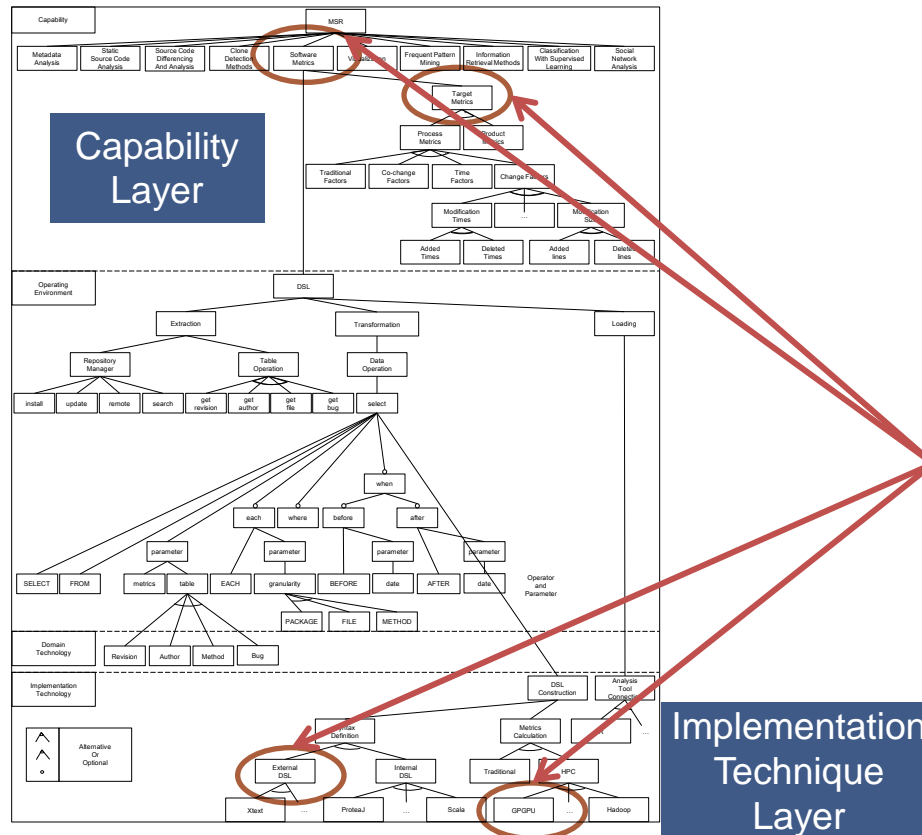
Capability

MSR

Metadata Analysis

Static Source Code Analysis

Source Code Differencing And Analysis

Clone Detection Methods

Software Metrics

Visualization

Frequent Pattern Mining

Information Retrieval Methods

Classification With Supervised Learning

Social Network Analysis

Target Metrics

Capability Layer

Process Metrics

Product Metrics

Traditional Factors

Co-change Factors

Time Factors

Change Factors

Modification Times

...

Modification Size

Added Times

Deleted Times

Added lines

Deleted lines

Operating Environment

DSL

Extraction

Transformation

Loading

Repository Manager

Table Operation

Data Operation

install

update

remote

search

get revision

get author

get file

get bug

select

when

each

where

before

after

parameter

parameter

parameter

parameter

SELECT

FROM

metrics

table

EACH

granularity

BEFORE

date

AFTER

date

Operator and Parameter

PACKAGE

FILE

METHOD

Domain Technology

Revision

Author

Method

Bug

Implementation Technology

DSL Construction

Analysis Tool Connection

Syntax Definition

Metrics Calculation

...

Alternative Or Optional

External DSL

Internal DSL

Traditional

HPC

Xtext

...

ProteaJ

...

Scala

GPGPU

...

Hadoop

Implementation Technique Layer